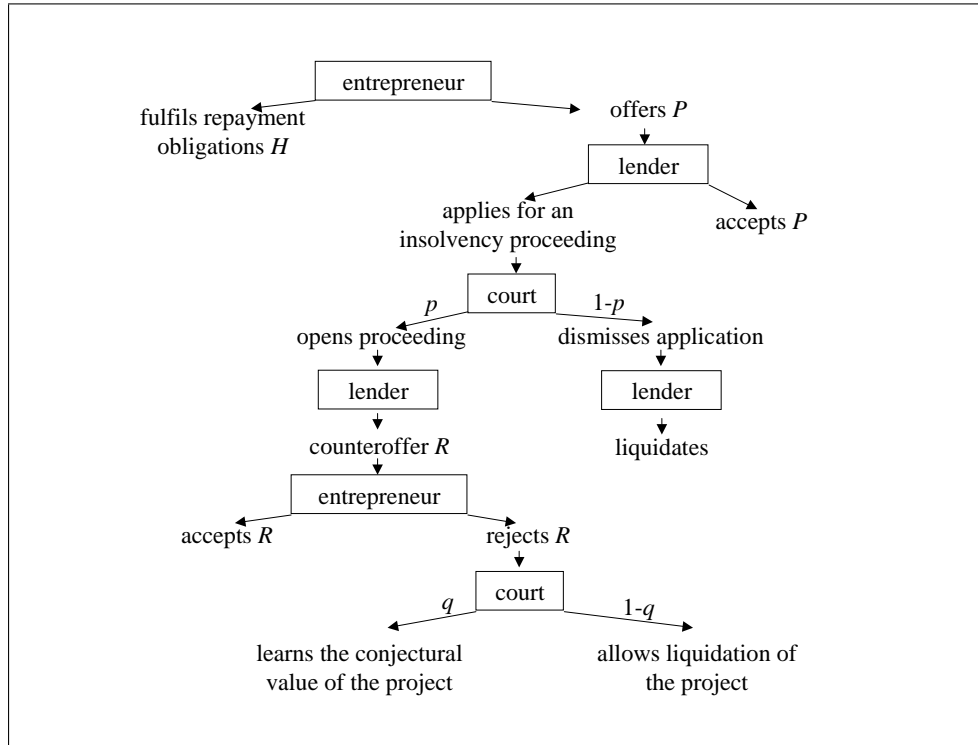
entrepreneur

fulfils repayment obligations $H$

offers $P$

lender

applies for an insolvency proceeding

accepts $P$

court

$p$

$1-p$

opens proceeding

dismisses application

lender

lender

counteroffer $R$

liquidates

entrepreneur

accepts $R$

rejects $R$

court

$q$

$1-q$

learns the conjectural value of the project

allows liquidation of the project